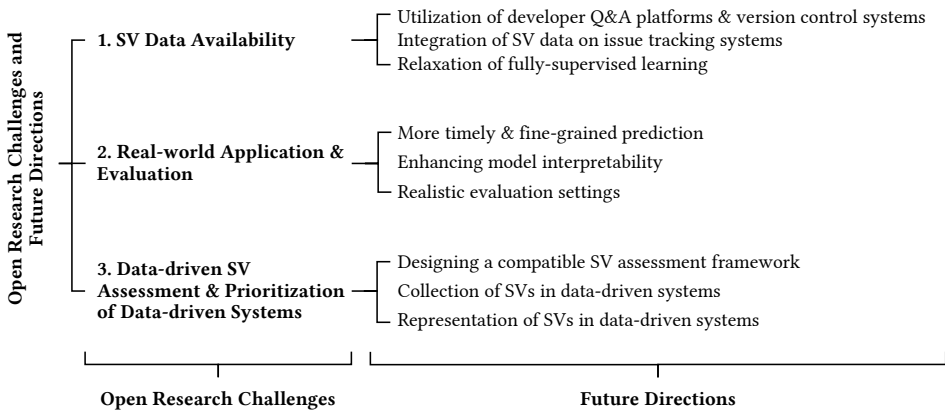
Open Research Challenges and Future Directions

1. SV Data Availability

Utilization of developer Q&A platforms & version control systems
Integration of SV data on issue tracking systems
Relaxation of fully-supervised learning

2. Real-world Application & Evaluation

More timely & fine-grained prediction
Enhancing model interpretability
Realistic evaluation settings

3. Data-driven SV Assessment & Prioritization of Data-driven Systems

Designing a compatible SV assessment framework
Collection of SVs in data-driven systems
Representation of SVs in data-driven systems

Open Research Challenges

Future Directions